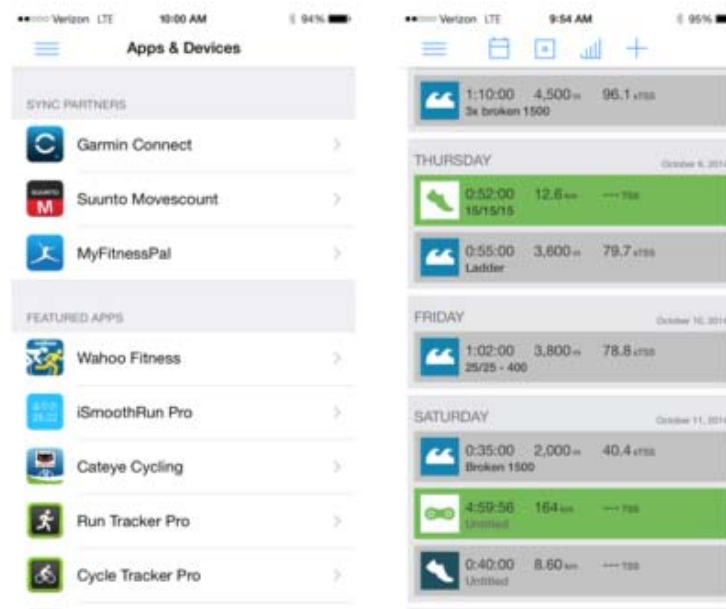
●●○○○ Verizon LTE 10:00 AM 94%

Apps & Devices

SYNC PARTNERS

Garmin Connect

SUUNTO M Suunto Movescount

MyFitnessPal

FEATURED APPS

Wahoo Fitness

iSmoothRun Pro

Cateye Cycling

Run Tracker Pro

Cycle Tracker Pro

●●○○○ Verizon LTE 9:54 AM 95%

1:10:00 4,500m 96.1 sTSS
3x broken 1500

THURSDAY October 9, 2014

0:52:00 12.6km --- TSS
15/15/15

0:55:00 3,600m 79.7 sTSS
Ladder

FRIDAY October 10, 2014

1:02:00 3,800m 78.8 sTSS
25/25 - 400

SATURDAY October 11, 2014

0:35:00 2,000m 40.4 sTSS
Broken 1500

4:59:56 164km --- TSS
Untitled

0:40:00 8.60km --- TSS
Untitled